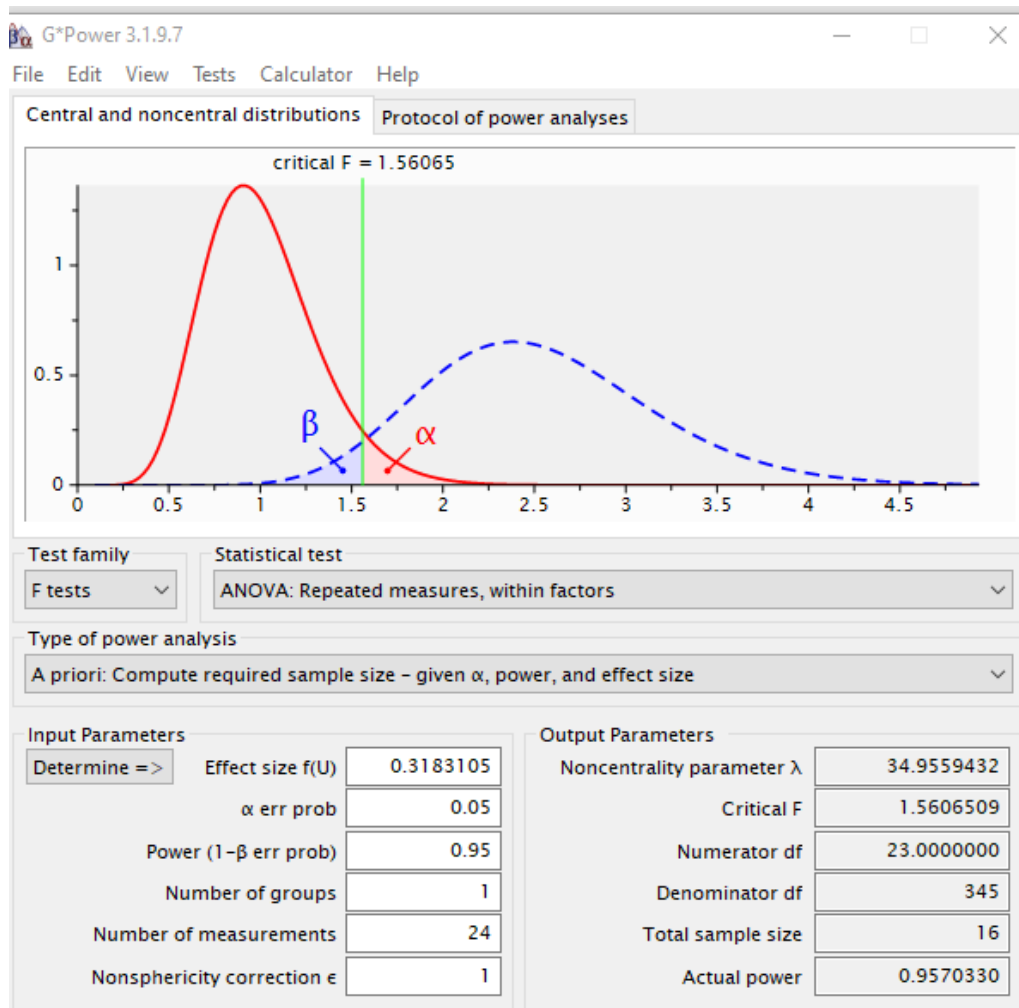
G*Power 3.1.9.7

File Edit View Tests Calculator Help

Central and noncentral distributions | Protocol of power analyses

critical F = 1.56065

1
0.5
0
β
α
0 0.5 1 1.5 2 2.5 3 3.5 4 4.5

Test family
F tests

Statistical test
ANOVA: Repeated measures, within factors

Type of power analysis
A priori: Compute required sample size – given α, power, and effect size

Input Parameters

| | |
|---|---|
| Determine => Effect size f(U) | 0.3183105 |
| α err prob | 0.05 |
| Power (1–β err prob) | 0.95 |
| Number of groups | 1 |
| Number of measurements | 24 |
| Nonsphericity correction ϵ | 1 |

Output Parameters

| | |
|---|---|
| Noncentrality parameter λ | 34.9559432 |
| Critical F | 1.5606509 |
| Numerator df | 23.0000000 |
| Denominator df | 345 |
| Total sample size | 16 |
| Actual power | 0.9570330 |